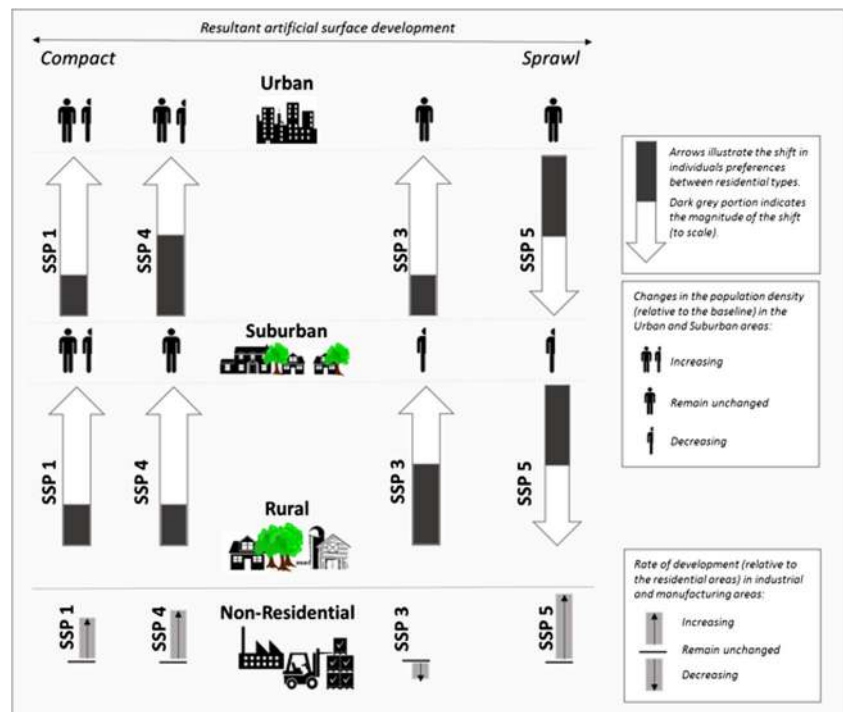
Resultant artificial surface development

Compact

Sprawl

Urban

SSP 1

SSP 4

SSP 3

SSP 5

Arrows illustrate the shift in individuals preferences between residential types.

Dark grey portion indicates the magnitude of the shift (to scale).

Changes in the population density (relative to the baseline) in the Urban and Suburban areas:

Increasing

Remain unchanged

Decreasing

Suburban

SSP 1

SSP 4

SSP 3

SSP 5

Rural

Rate of development (relative to the residential areas) in industrial and manufacturing areas:

Increasing

Remain unchanged

Decreasing

SSP 1

SSP 4

Non-Residential

SSP 3

SSP 5